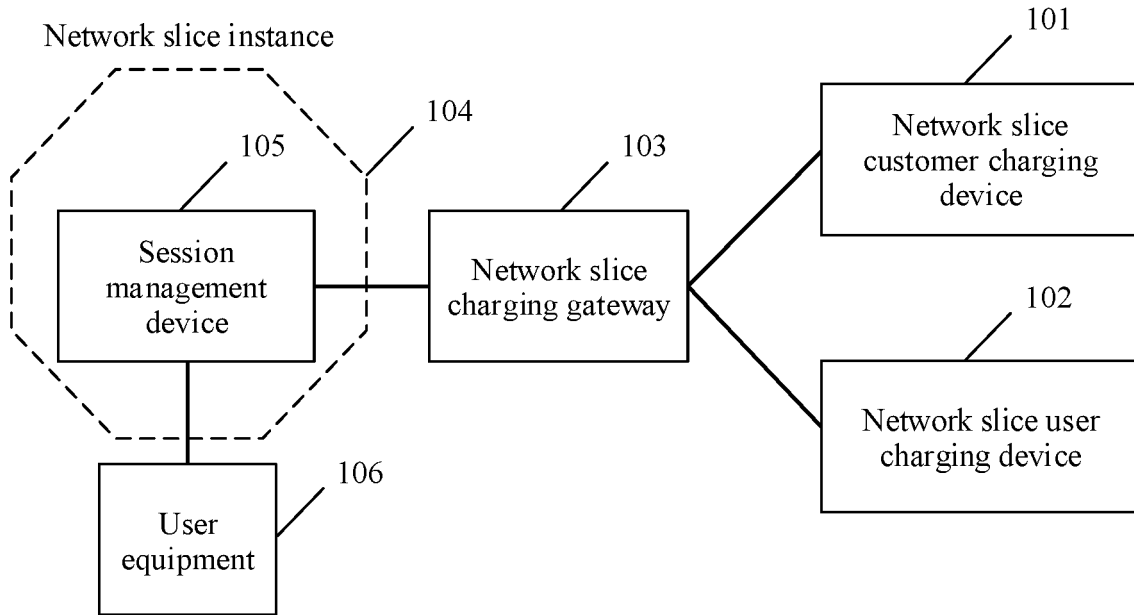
Network slice instance

104

105

Session management device

103

Network slice charging gateway

101

Network slice customer charging device

102

Network slice user charging device

106

User equipment